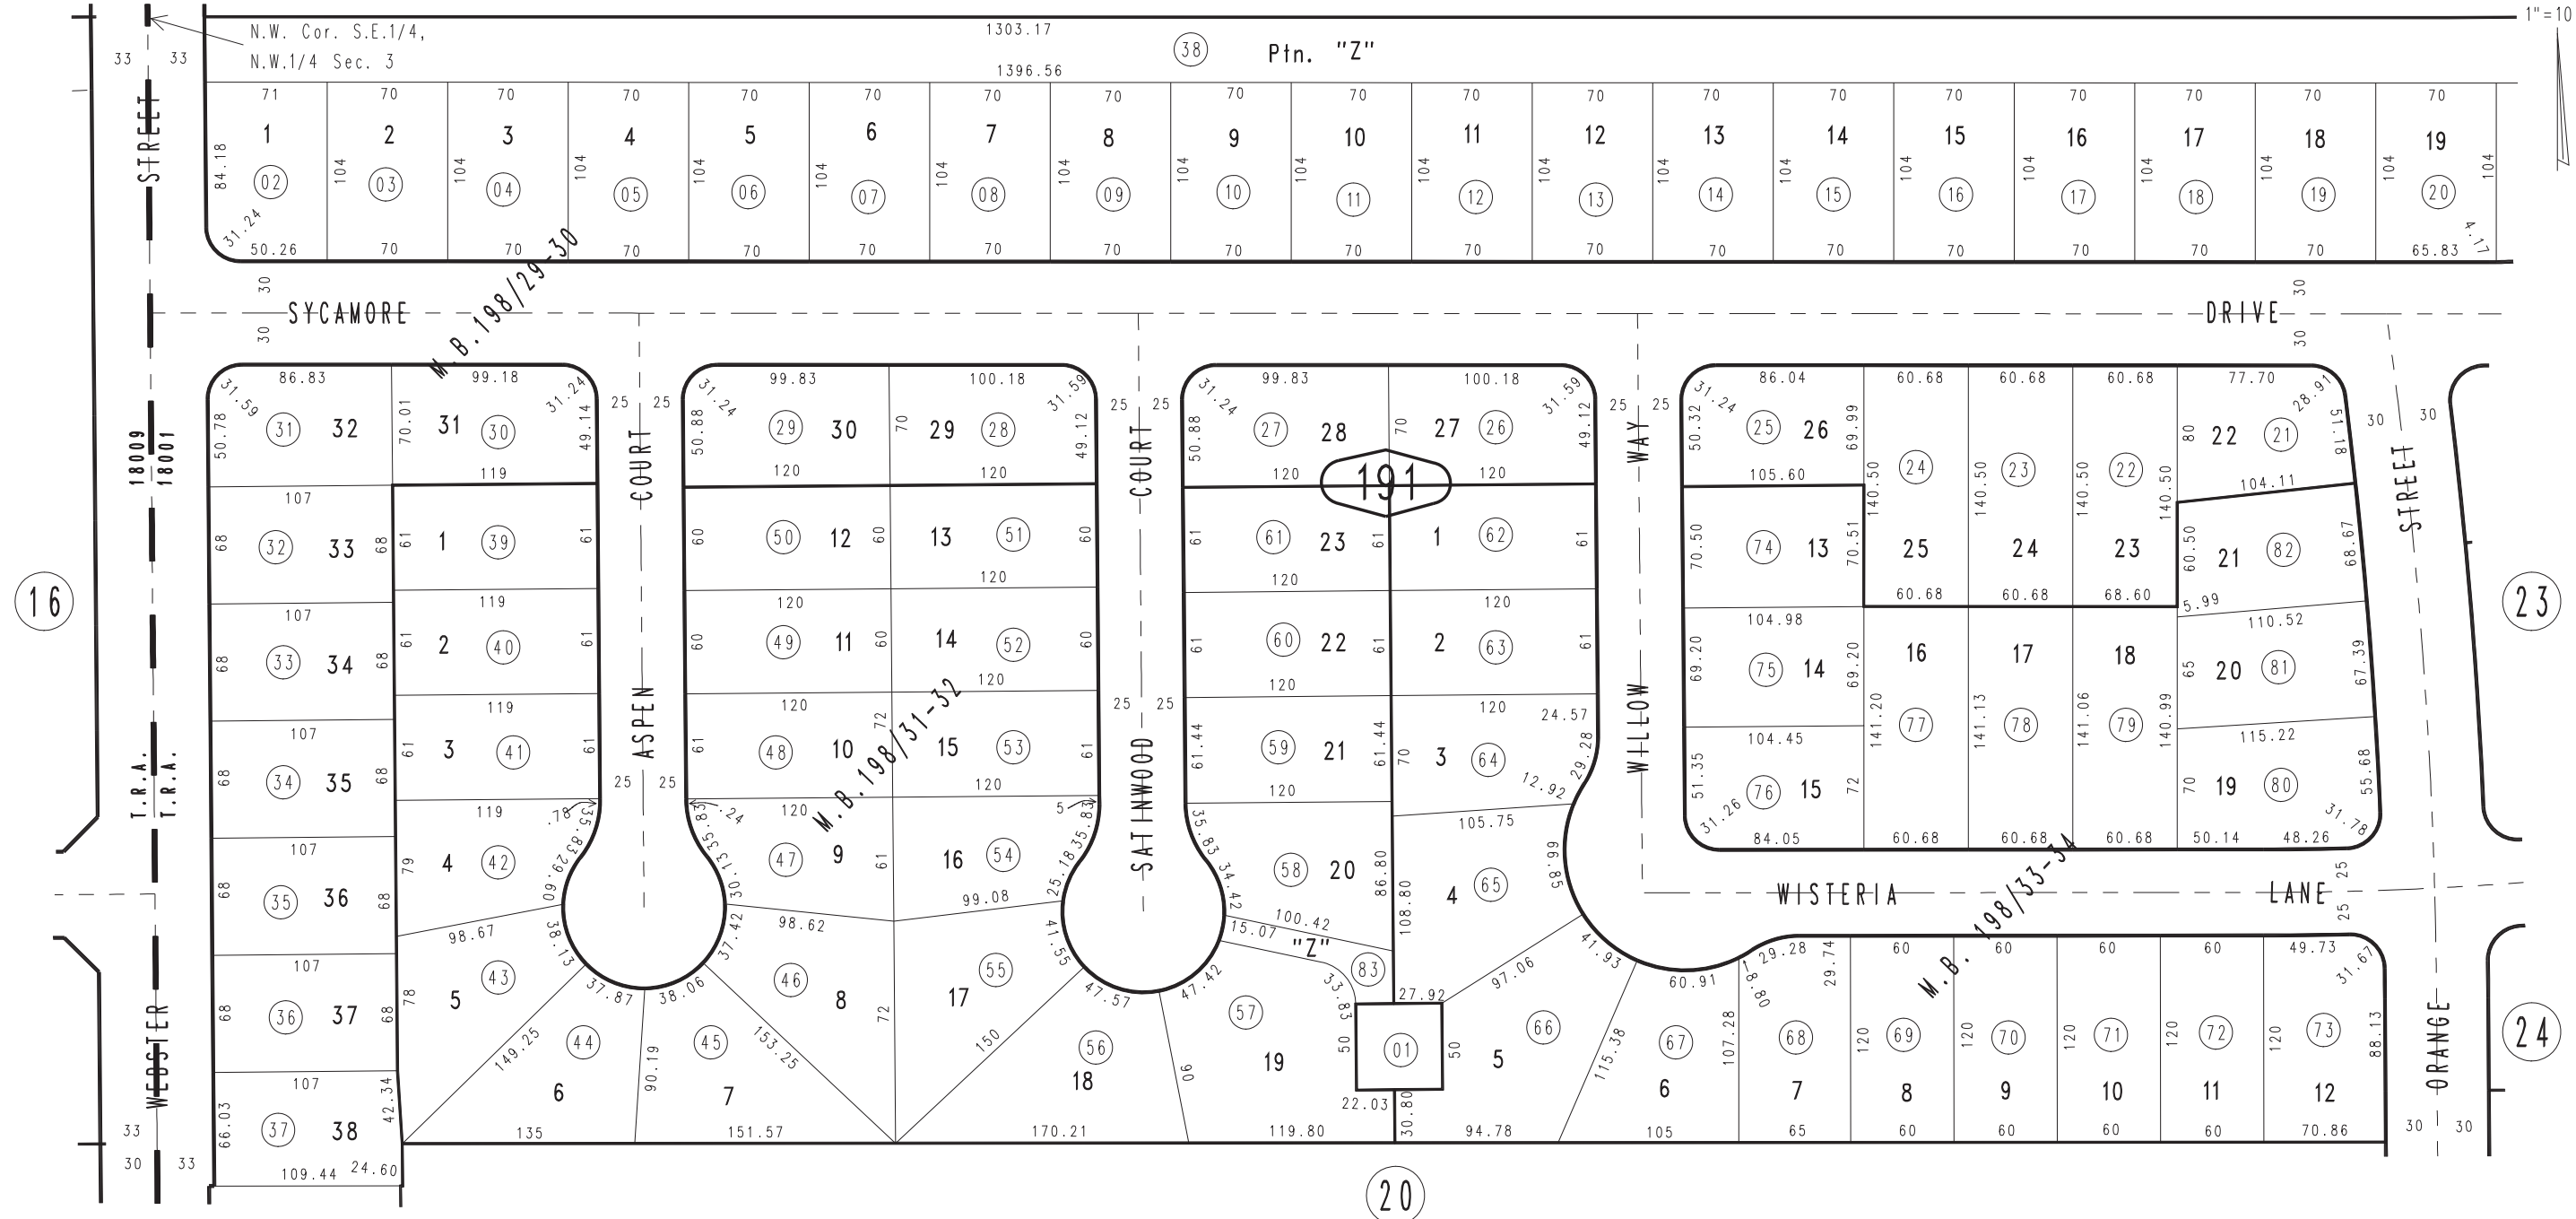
N.W. Cor. S.E.1/4, N.W.1/4 Sec. 3

1"=10

33 33

1303.17

38 Ptn. "Z"

1396.56

71 70 70 70 70 70 70 70 70 70 70 70 70 70 70 70 70 70 70

1 2 3 4 5 6 7 8 9 10 11 12 13 14 15 16 17 18 19

02 03 04 05 06 07 08 09 10 11 12 13 14 15 16 17 18 19 20

84.18 104 104 104 104 104 104 104 104 104 104 104 104 104 104 104 104 104 104

31.24 50.26 70 70 70 70 70 70 70 70 70 70 70 70 70 70 70 70 65.83 4.17

STREET

M.B.198/29-30

30 SYCAMORE DRIVE 30

30 30

18009 / 18001

16

T.R.A. T.R.A.

WEBSTER

ASPEN COURT

SATINWOOD COURT

WILLOW WAY

STREET

WISTERIA LANE

ORANGE

M.B. 198/31-32

M.B. 198/33-34

191

23

24

20

32 31 30 29 28 27 26 22

31 30 29 28 27 26 25 21

86.83 99.18 99.83 100.18 99.83 100.18 86.04 60.68 60.68 60.68 77.70

31.59 50.78 70.01 31.24 49.14 31.24 50.88 70 31.59 49.12 31.24 50.88 70 31.59 49.12 31.24 50.32 69.99 80 28.91 51.18

119 120 120 120 120 105.60 104.11

33 1 12 13 23 1 13 25 24 23 21

32 39 50 51 61 62 74 24 23 22 82

107 68 68 61 61 60 60 60 61 61 61 70.50 70.51 140.50 140.50 140.50 140.50 60.50 68.67

34 2 11 14 22 2 14 16 17 18 20

33 40 49 52 60 63 75 77 78 79 81

107 119 120 120 120 120 60.68 60.68 68.60 5.99 110.52

35 3 10 15 21 3 15 19

34 41 48 53 59 64 76 80

107 119 120 120 120 120 24.57 104.98 104.45 115.22

69.20 69.20 141.20 141.13 141.06 140.99 65 67.39 61.44 70 29.28 51.35 72 70 55.68

36 4 9 16 20 4

35 42 47 54 58 65

107 119 120 120 105.75 12.92 31.26 84.05 60.68 60.68 60.68 50.14 48.26 31.78

79 61 35.83 29.60 35.83 30.13 25.18 35.83 34.42 86.80 108.80 99.85

37 5 8 17 19 5 6 7 8 9 10 11 12

36 43 46 55 57 66 67 68 69 70 71 72 73

98.67 38.13 98.62 37.42 99.08 41.55 100.42 15.07 "Z" 83 41.93 60.91 29.28 29.74 60 60 60 60 49.73 31.67

38 6 7 18 01

37 44 45 56

42.34 66.03 78 149.25 37.87 38.06 90.19 153.25 72 150 47.57 47.42 90 33.83 50 50 27.92 97.06 115.38 107.28 8.80 120 120 120 120 120 88.13

109.44 24.60 135 151.57 170.21 119.80 22.03 30.80 94.78 105 65 60 60 60 60 70.86

33 30 33 30 30 25 25 25 25 25 25 25 25 25 25 30 30